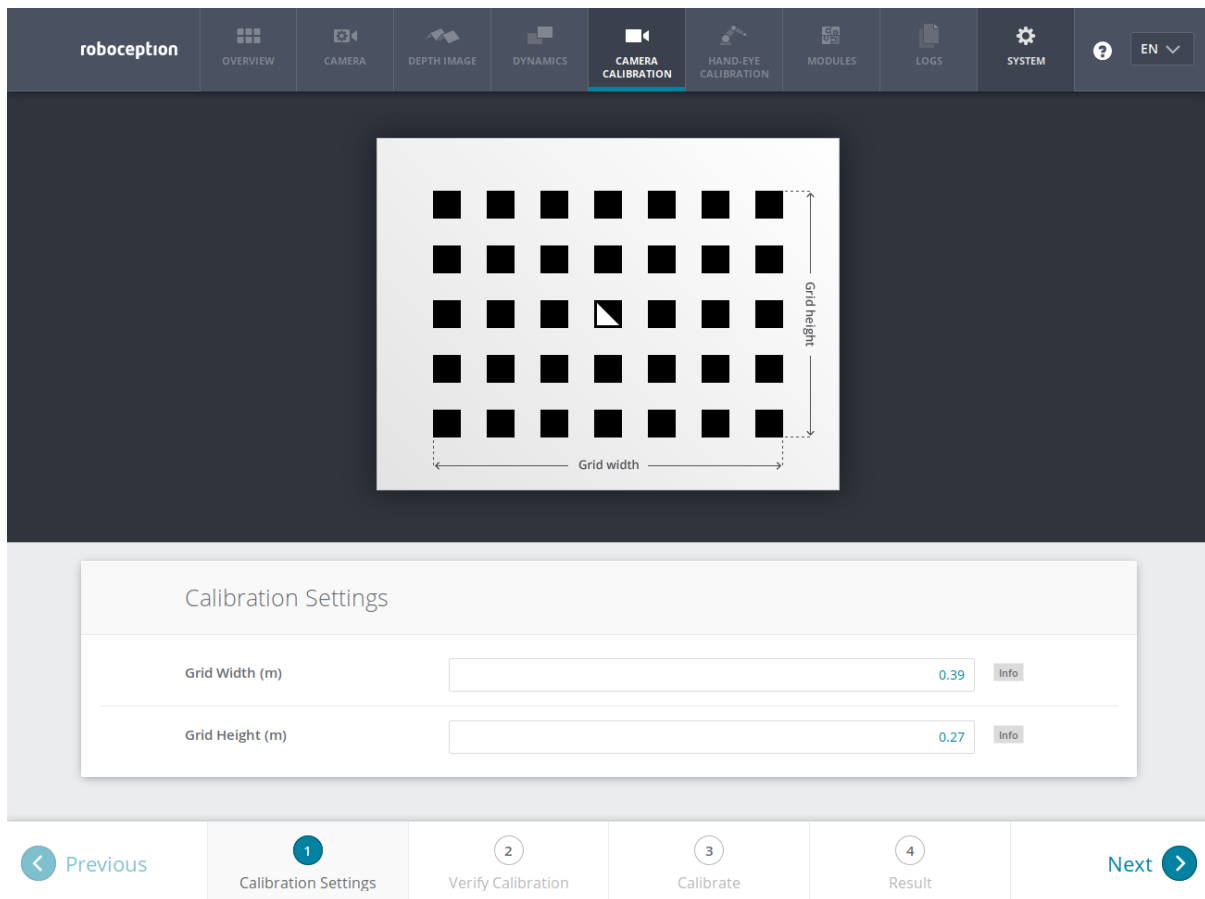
roboception

OVERVIEW CAMERA DEPTH IMAGE DYNAMICS CAMERA CALIBRATION HAND-EYE CALIBRATION MODULES LOGS SYSTEM

EN

Grid height

Grid width

Calibration Settings

Grid Width (m) 0.39 Info

Grid Height (m) 0.27 Info

Previous

1 Calibration Settings

2 Verify Calibration

3 Calibrate

4 Result

Next